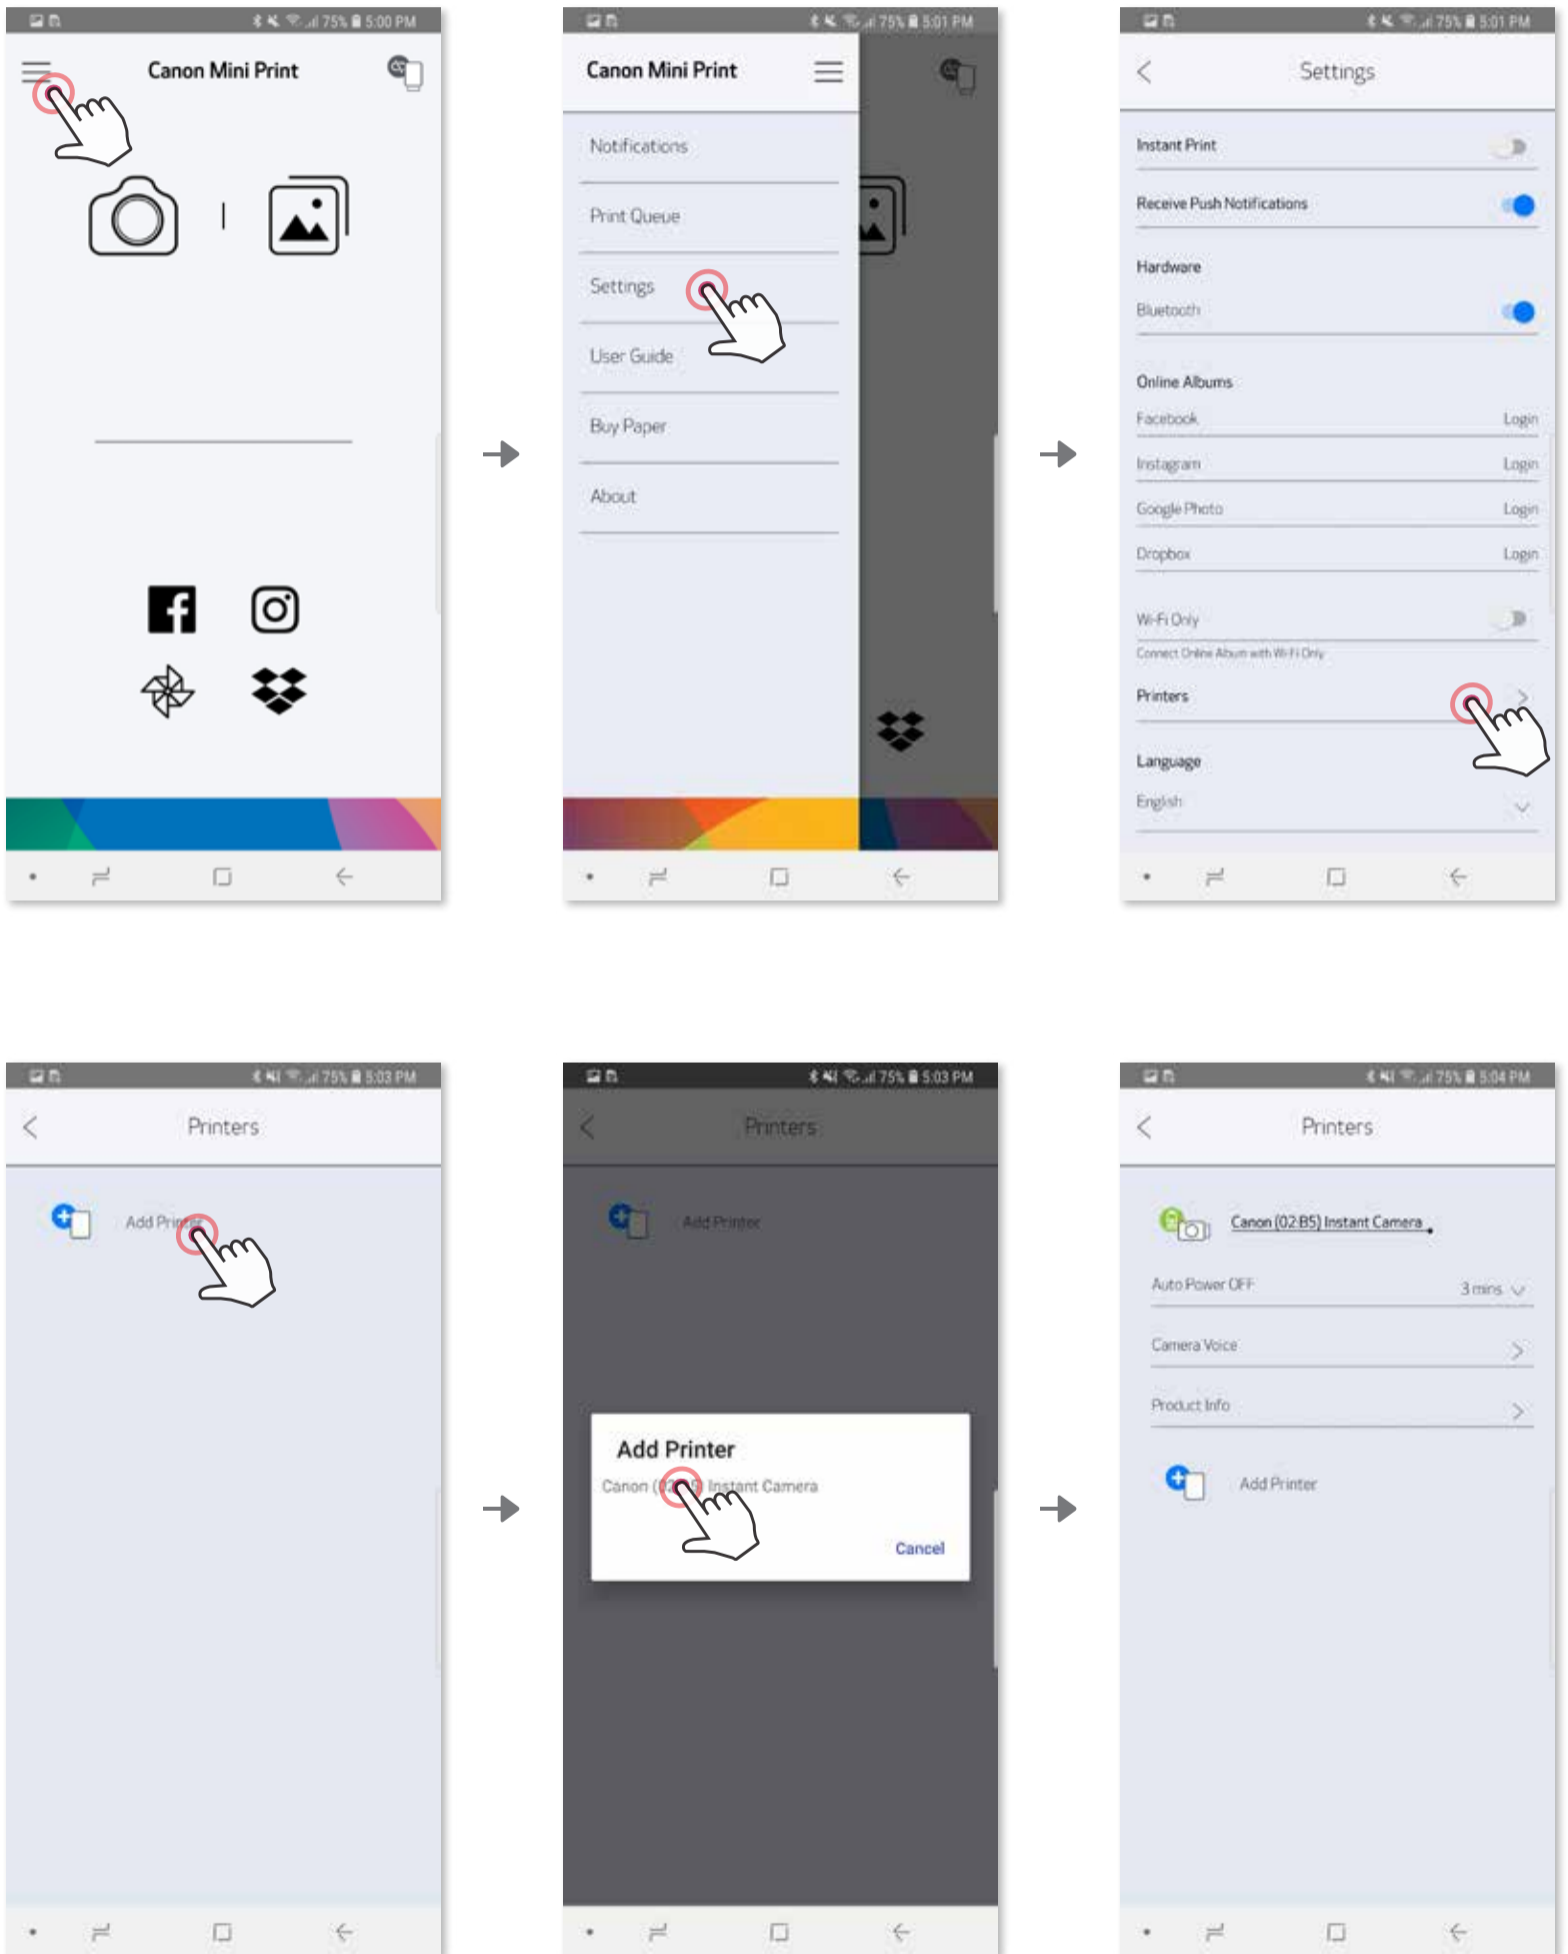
75% 5:00 PM
Canon Mini Print

75% 5:01 PM
Canon Mini Print
Notifications
Print Queue
Settings
User Guide
Buy Paper
About

75% 5:01 PM
Settings
Instant Print
Receive Push Notifications
Hardware
Bluetooth
Online Albums
Facebook Login
Instagram Login
Google Photo Login
Dropbox Login
Wi-Fi Only
Connect Online Album with Wi-Fi Only
Printers
Language
English

75% 5:03 PM
Printers
Add Pri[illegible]

75% 5:03 PM
Printers
Add Printer
Add Printer
Canon ([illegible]) Instant Camera
Cancel

75% 5:04 PM
Printers
Canon (02:B5) Instant Camera
Auto Power OFF 3 mins
Camera Voice
Product Info
Add Printer